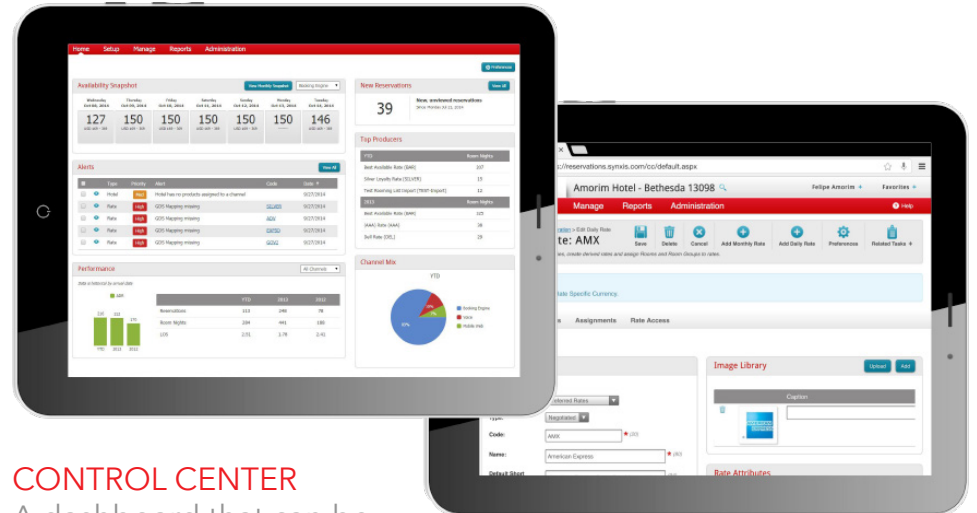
Home Setup Manage Reports Administration

Preferences

Availability Snapshot

View Monthly Snapshot

Booking Engine

| Wednesday Oct 08, 2014 | Thursday Oct 09, 2014 | Friday Oct 10, 2014 | Saturday Oct 11, 2014 | Sunday Oct 12, 2014 | Monday Oct 13, 2014 | Tuesday Oct 14, 2014 |
|---|---|---|---|---|---|---|
| 127 | 150 | 150 | 150 | 150 | 150 | 146 |

New Reservations

View All

39

Now, weekend reservations

Alerts

View All

| | Type | Priority | Alert | Code | Date |
|---|---|---|---|---|---|
| | Hotel | | Hotel has no products assigned to a channel | | 9/27/2014 |
| | Rate | High | GDS Mapping missing | | 9/27/2014 |
| | Rate | High | GDS Mapping missing | ADV | 9/27/2014 |
| | Rate | High | GDS Mapping missing | | 9/27/2014 |
| | Rate | High | GDS Mapping missing | | 9/27/2014 |

Top Producers

| YTD | Room Nights |
|---|---|
| Best Available Rate (BAR) | 107 |
| Other Loyalty Rate | 61 |
| Test Reserving List Import | 11 |
| 2013 | Room Nights |
| Best Available Rate (BAR) | 125 |
| (AAA) Rate (AAA) | 38 |
| Sell Rate | 29 |

Performance

All Channels

| | YTD | 2013 | 2012 |
|---|---|---|---|
| Reservations | 110 | 246 | 78 |
| Room Nights | 204 | 441 | 180 |
| LOS | 2.01 | 1.79 | 2.41 |

Channel Mix

YTD

Booking Engine
Voice
Mobile Web

://reservations.synxis.com/cc/default.aspx

Amorim Hotel - Bethesda 13098

Felipe Amorim + Favorites +

Manage Reports Administration Help

Edit Daily Rate

te: AMX

Save Delete Cancel Add Monthly Rate Add Daily Rate Preferences Related Tasks

es, create derived rates and assign Rooms and Room Groups to rates.

Rate Specific Currency.

s Assignments Rate Access

Image Library

Upload Add

Caption

Negotiated

Code: AMX

Name: American Express

Default Short

Rate Attributes

CONTROL CENTER